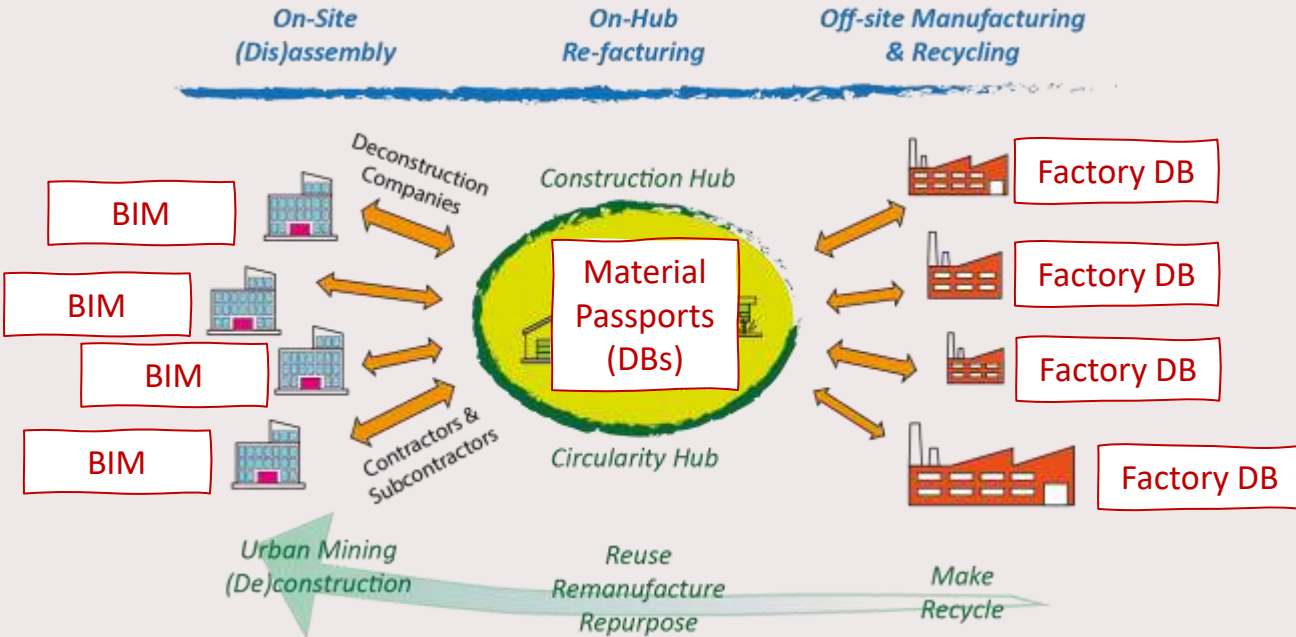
On-Site (Dis)assembly

On-Hub Re-facturing

Off-site Manufacturing & Recycling

Deconstruction Companies

Construction Hub

BIM

BIM

BIM

BIM

Material Passports (DBs)

Factory DB

Factory DB

Factory DB

Factory DB

Contractors & Subcontractors

Circularity Hub

Urban Mining (De)construction

Reuse Remanufacture Repurpose

Make Recycle